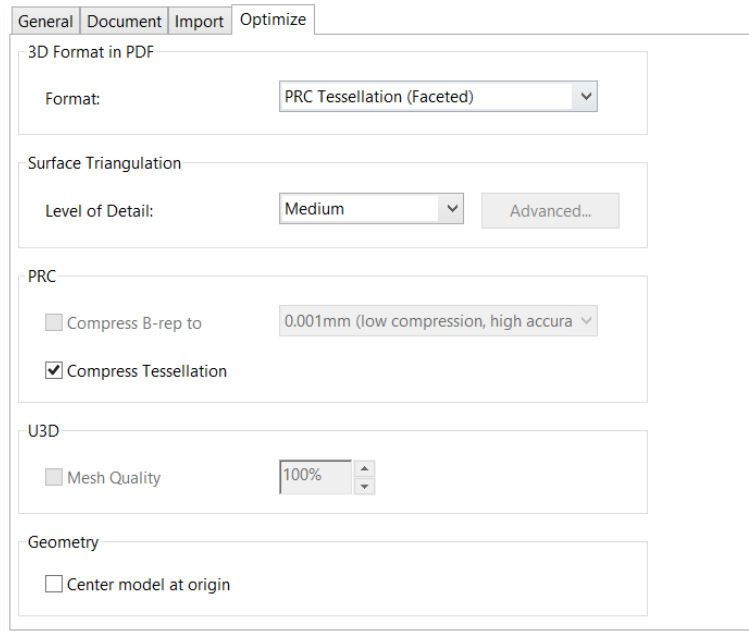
General Document Import Optimize

3D Format in PDF

Format: PRC Tessellation (Faceted)

Surface Triangulation

Level of Detail: Medium Advanced...

PRC

Compress B-rep to 0.001mm (low compression, high accura

Compress Tessellation

U3D

Mesh Quality 100%

Geometry

Center model at origin